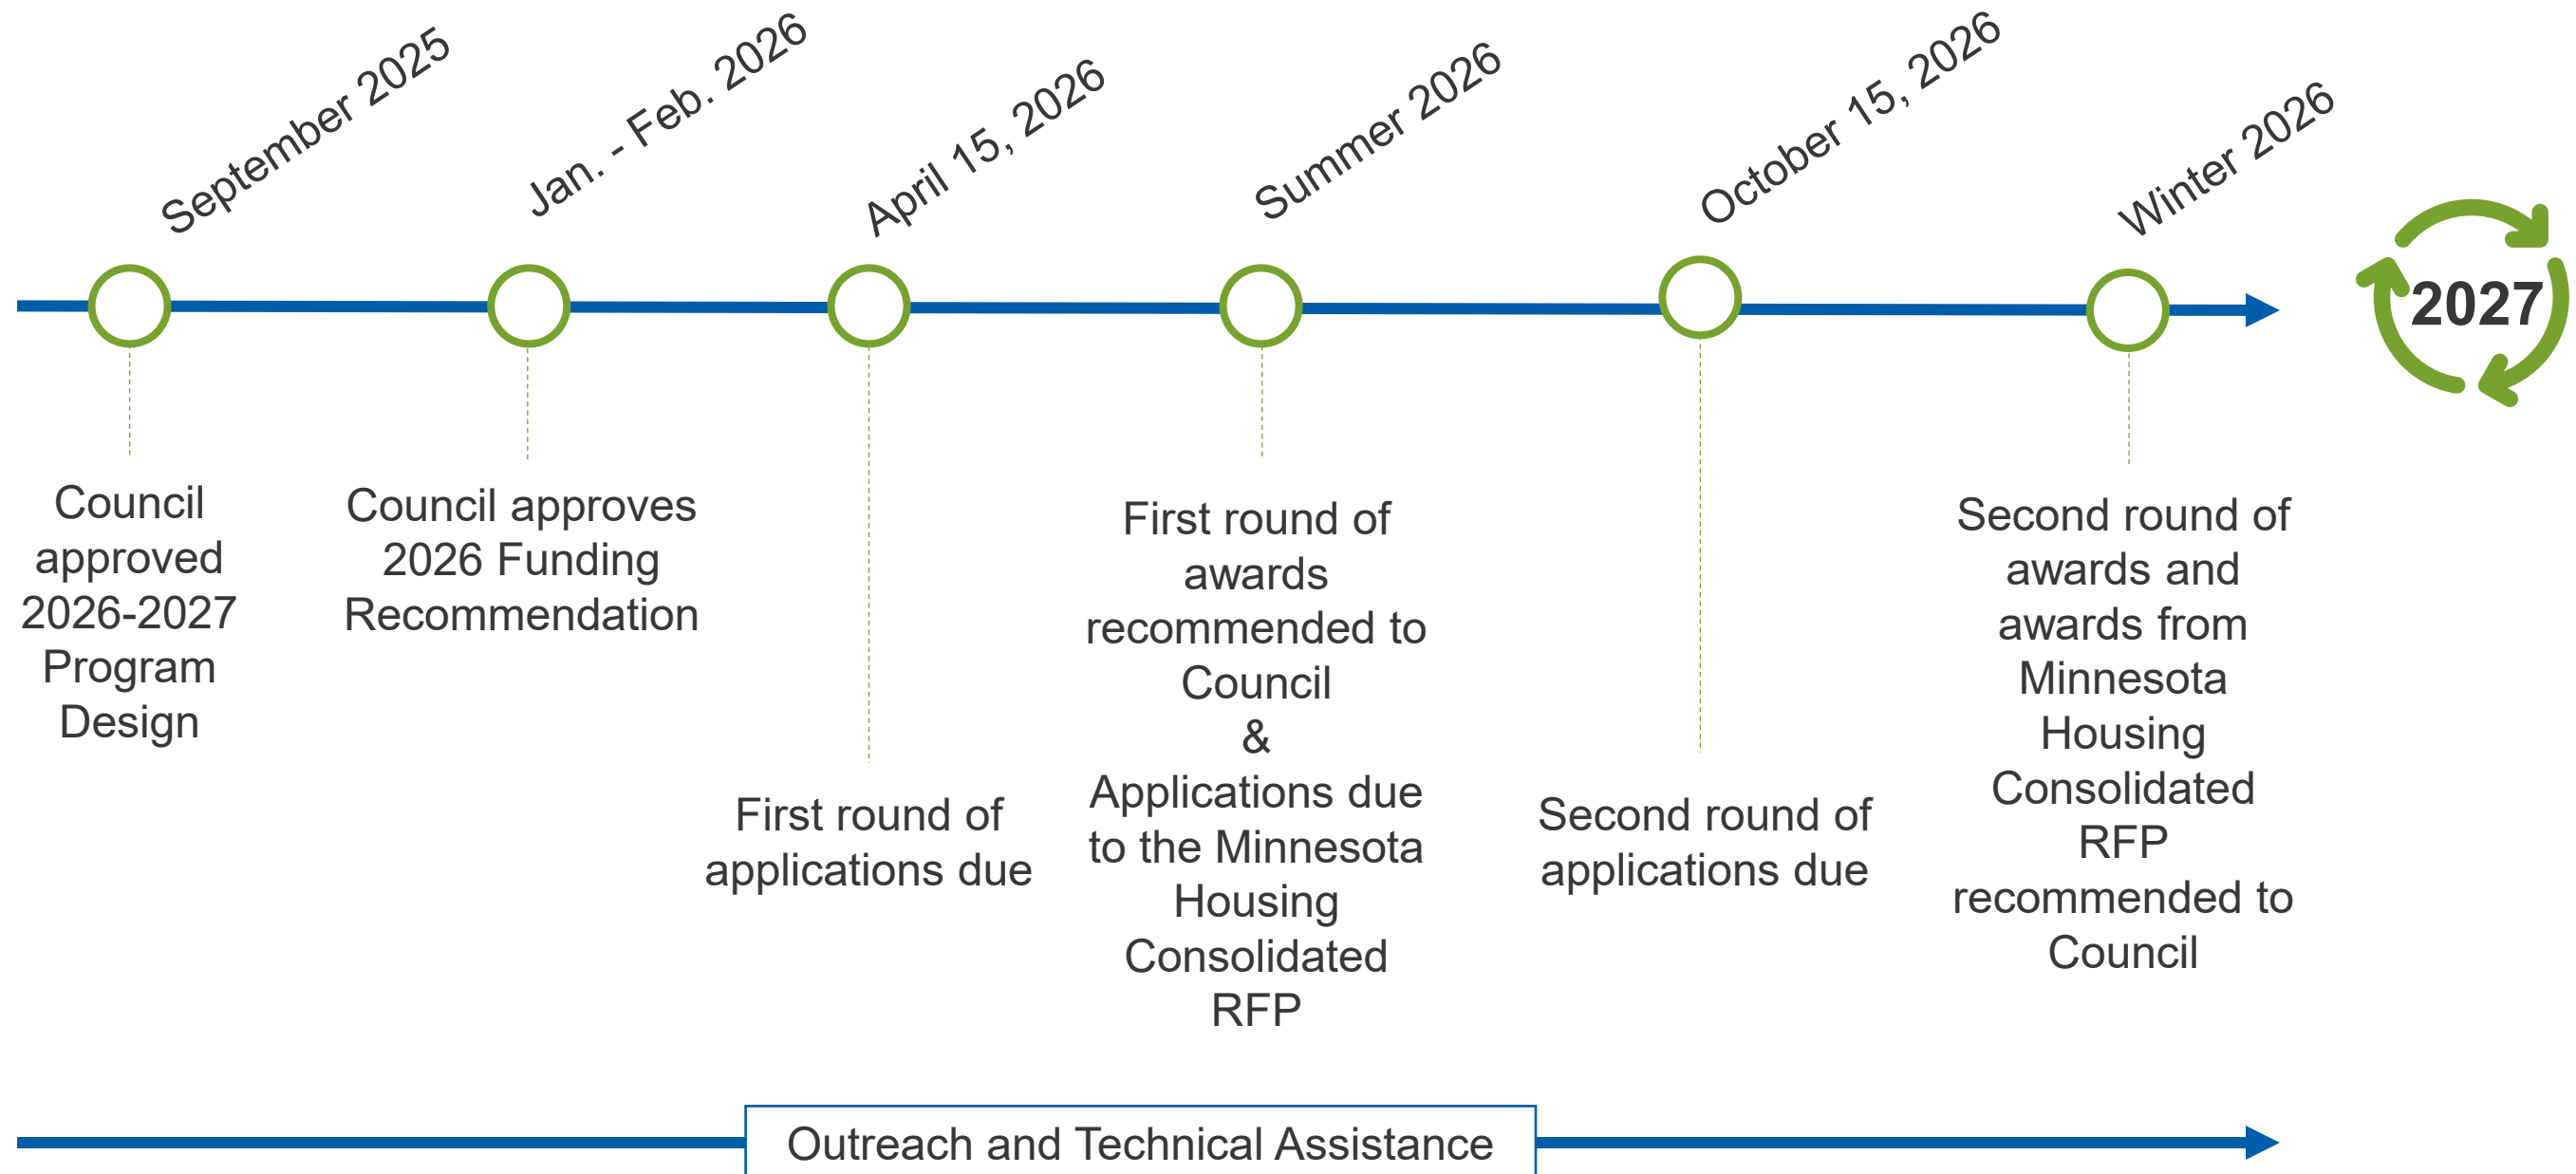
September 2025

Jan. - Feb. 2026

April 15, 2026

Summer 2026

October 15, 2026

Winter 2026

2027

Council approved 2026-2027 Program Design

Council approves 2026 Funding Recommendation

First round of applications due

First round of awards recommended to Council & Applications due to the Minnesota Housing Consolidated RFP

Second round of applications due

Second round of awards and awards from Minnesota Housing Consolidated RFP recommended to Council

Outreach and Technical Assistance